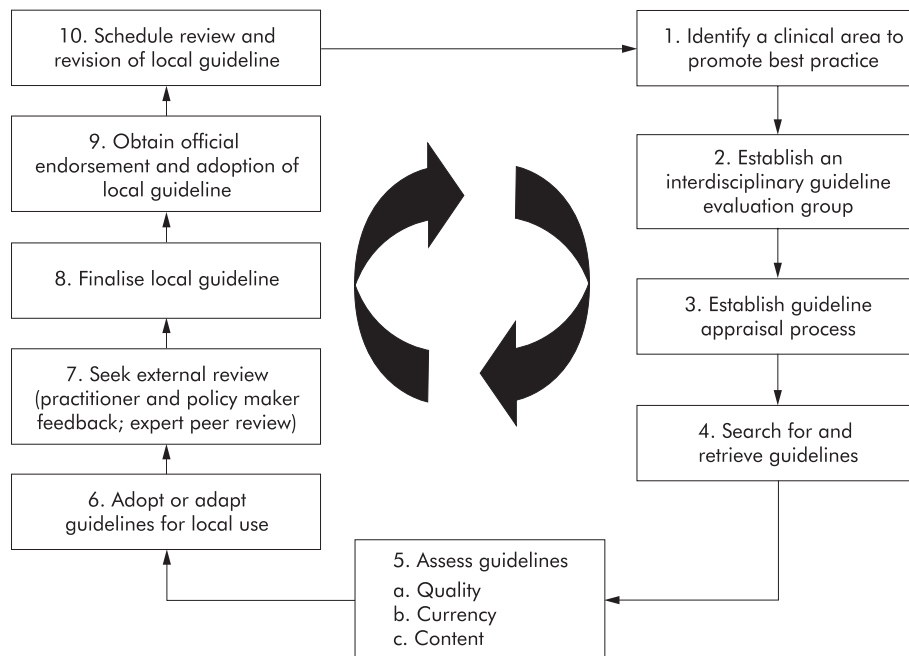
1. Identify a clinical area to promote best practice

2. Establish an interdisciplinary guideline evaluation group

3. Establish guideline appraisal process

4. Search for and retrieve guidelines

5. Assess guidelines
a. Quality
b. Currency
c. Content

6. Adopt or adapt guidelines for local use

7. Seek external review (practitioner and policy maker feedback; expert peer review)

8. Finalise local guideline

9. Obtain official endorsement and adoption of local guideline

10. Schedule review and revision of local guideline